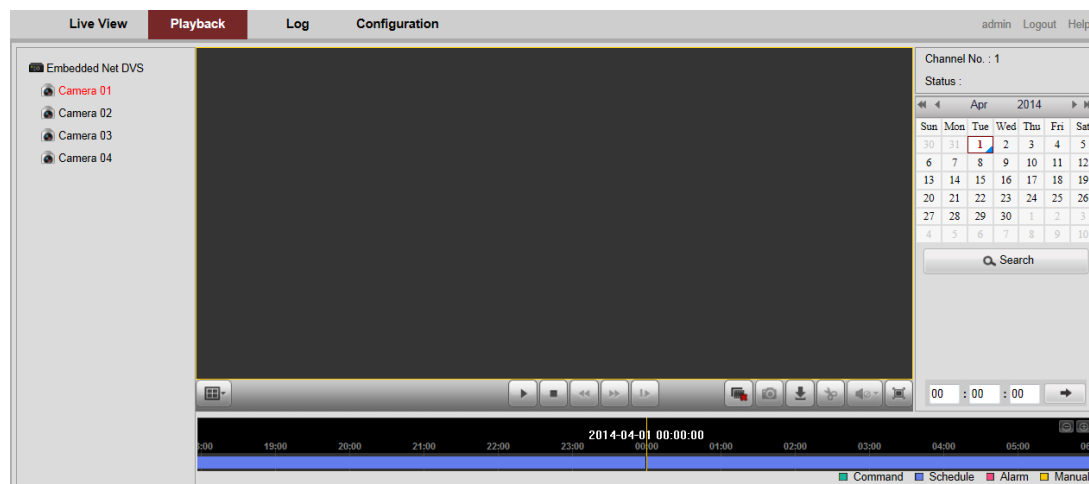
Live View Playback Log Configuration admin Logout Help

Embedded Net DVS
Camera 01
Camera 02
Camera 03
Camera 04

Channel No. : 1
Status :

Apr 2014

| Sun | Mon | Tue | Wed | Thu | Fri | Sat |
|---|---|---|---|---|---|---|
| 30 | 31 | 1 | 2 | 3 | 4 | 5 |
| 6 | 7 | 8 | 9 | 10 | 11 | 12 |
| 13 | 14 | 15 | 16 | 17 | 18 | 19 |
| 20 | 21 | 22 | 23 | 24 | 25 | 26 |
| 27 | 28 | 29 | 30 | 1 | 2 | 3 |
| 4 | 5 | 6 | 7 | 8 | 9 | 10 |

Search

00 : 00 : 00

2014-04-01 00:00:00
:00 19:00 20:00 21:00 22:00 23:00 00:00 01:00 02:00 03:00 04:00 05:00 06

Command Schedule Alarm Manual